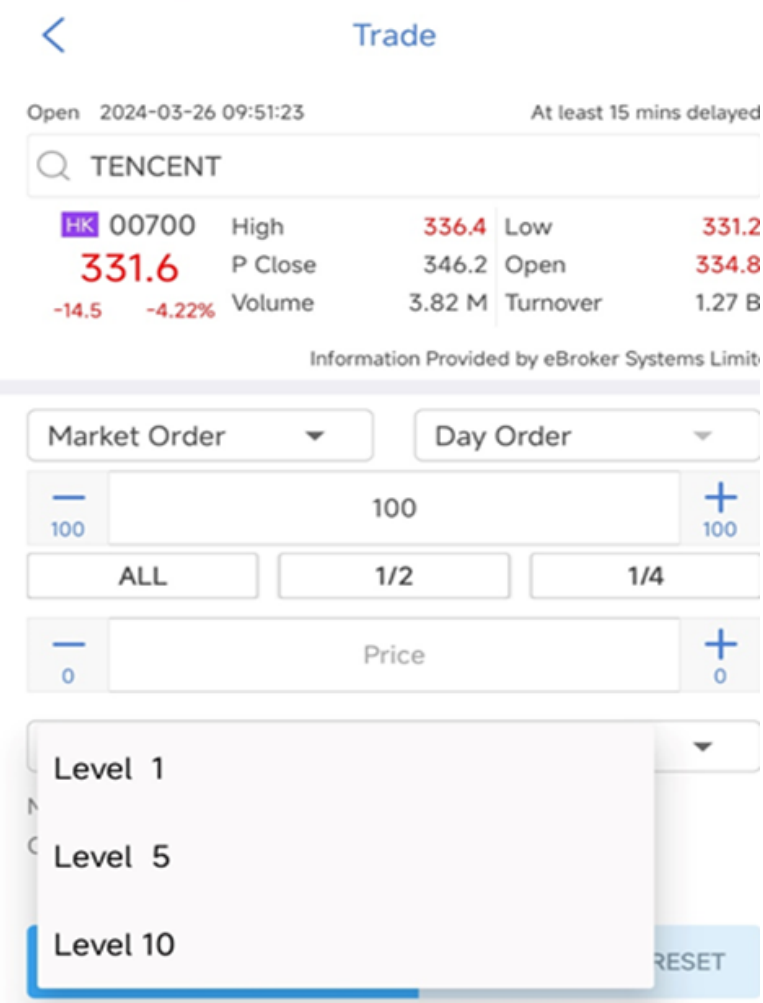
<
Trade

Open 2024-03-26 09:51:23
At least 15 mins delayed

TENCENT

HK 00700
331.6
-14.5 -4.22%

| | | | |
|---|---|---|---|
| High | 336.4 | Low | 331.2 |
| P Close | 346.2 | Open | 334.8 |
| Volume | 3.82 M | Turnover | 1.27 B |

Information Provided by eBroker Systems Limit

Market Order
Day Order

— 100
100
+ 100

ALL
1/2
1/4

— 0
Price
+ 0

Level 1
Level 5
Level 10

RESET